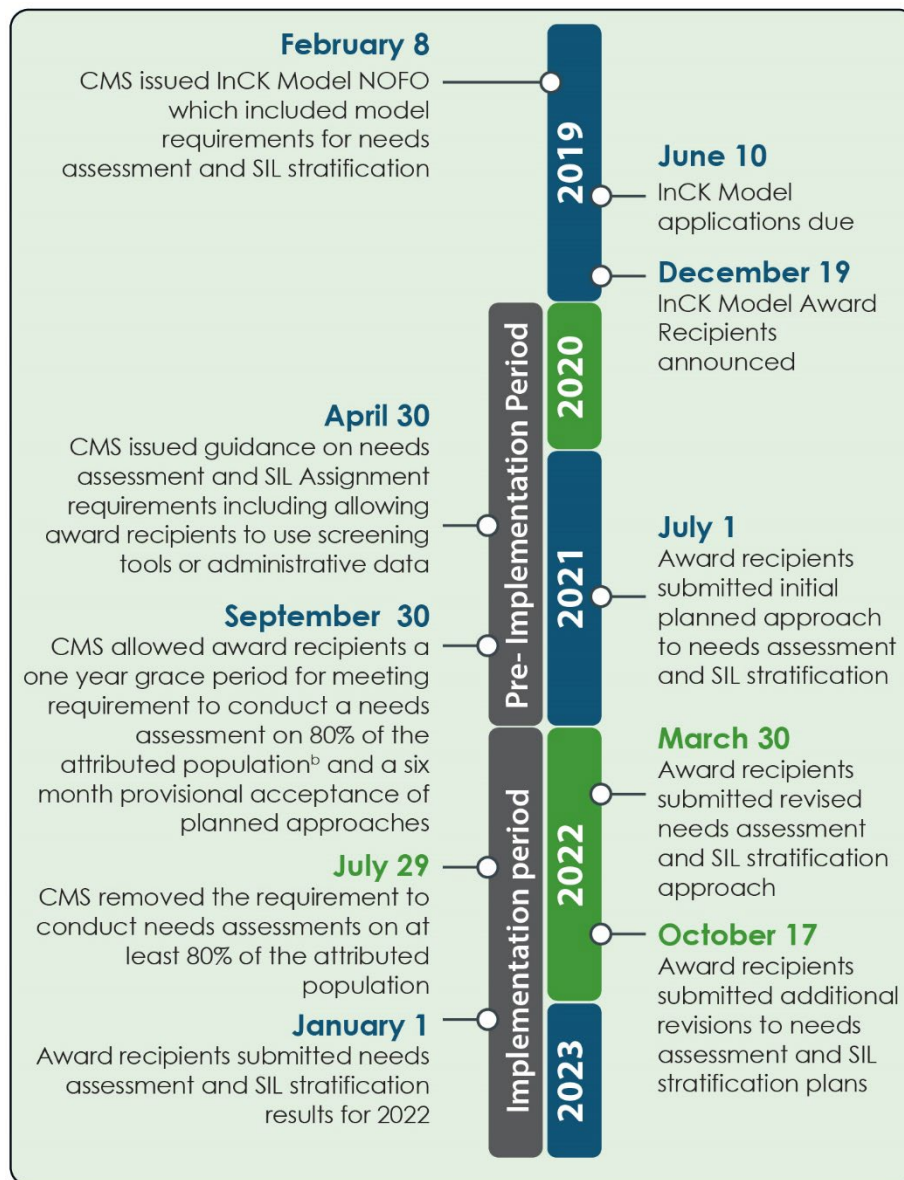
February 8
CMS issued InCK Model NOFO which included model requirements for needs assessment and SIL stratification

2019

June 10
InCK Model applications due

December 19
InCK Model Award Recipients announced

Pre- Implementation Period

2020

April 30
CMS issued guidance on needs assessment and SIL Assignment requirements including allowing award recipients to use screening tools or administrative data

2021

July 1
Award recipients submitted initial planned approach to needs assessment and SIL stratification

September 30
CMS allowed award recipients a one year grace period for meeting requirement to conduct a needs assessment on 80% of the attributed population$^b$ and a six month provisional acceptance of planned approaches

Implementation period

2022

March 30
Award recipients submitted revised needs assessment and SIL stratification approach

July 29
CMS removed the requirement to conduct needs assessments on at least 80% of the attributed population

October 17
Award recipients submitted additional revisions to needs assessment and SIL stratification plans

January 1
Award recipients submitted needs assessment and SIL stratification results for 2022

2023